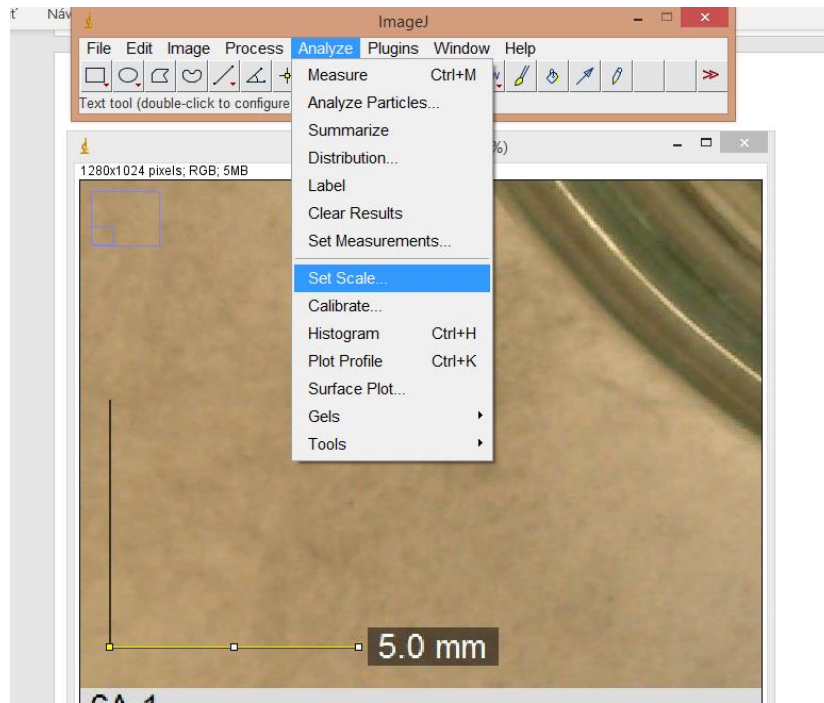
ť Náv

ImageJ

File Edit Image Process Analyze Plugins Window Help

Text tool (double-click to configure

Measure Ctrl+M
Analyze Particles...
Summarize
Distribution...
Label
Clear Results
Set Measurements...
Set Scale...
Calibrate...
Histogram Ctrl+H
Plot Profile Ctrl+K
Surface Plot...
Gels
Tools

%)

1280x1024 pixels; RGB; 5MB

5.0 mm

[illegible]